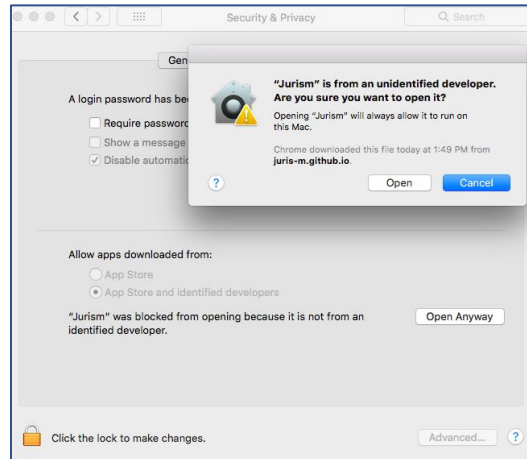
Security & Privacy

Search

Gen

A login password has be

Require password

Show a message

Disable automati

"Jurism" is from an unidentified developer. Are you sure you want to open it?

Opening "Jurism" will always allow it to run on this Mac.

Chrome downloaded this file today at 1:49 PM from juris-m.github.io.

?

Open

Cancel

Allow apps downloaded from:

App Store

App Store and identified developers

"Jurism" was blocked from opening because it is not from an identified developer.

Open Anyway

Click the lock to make changes.

Advanced...

?